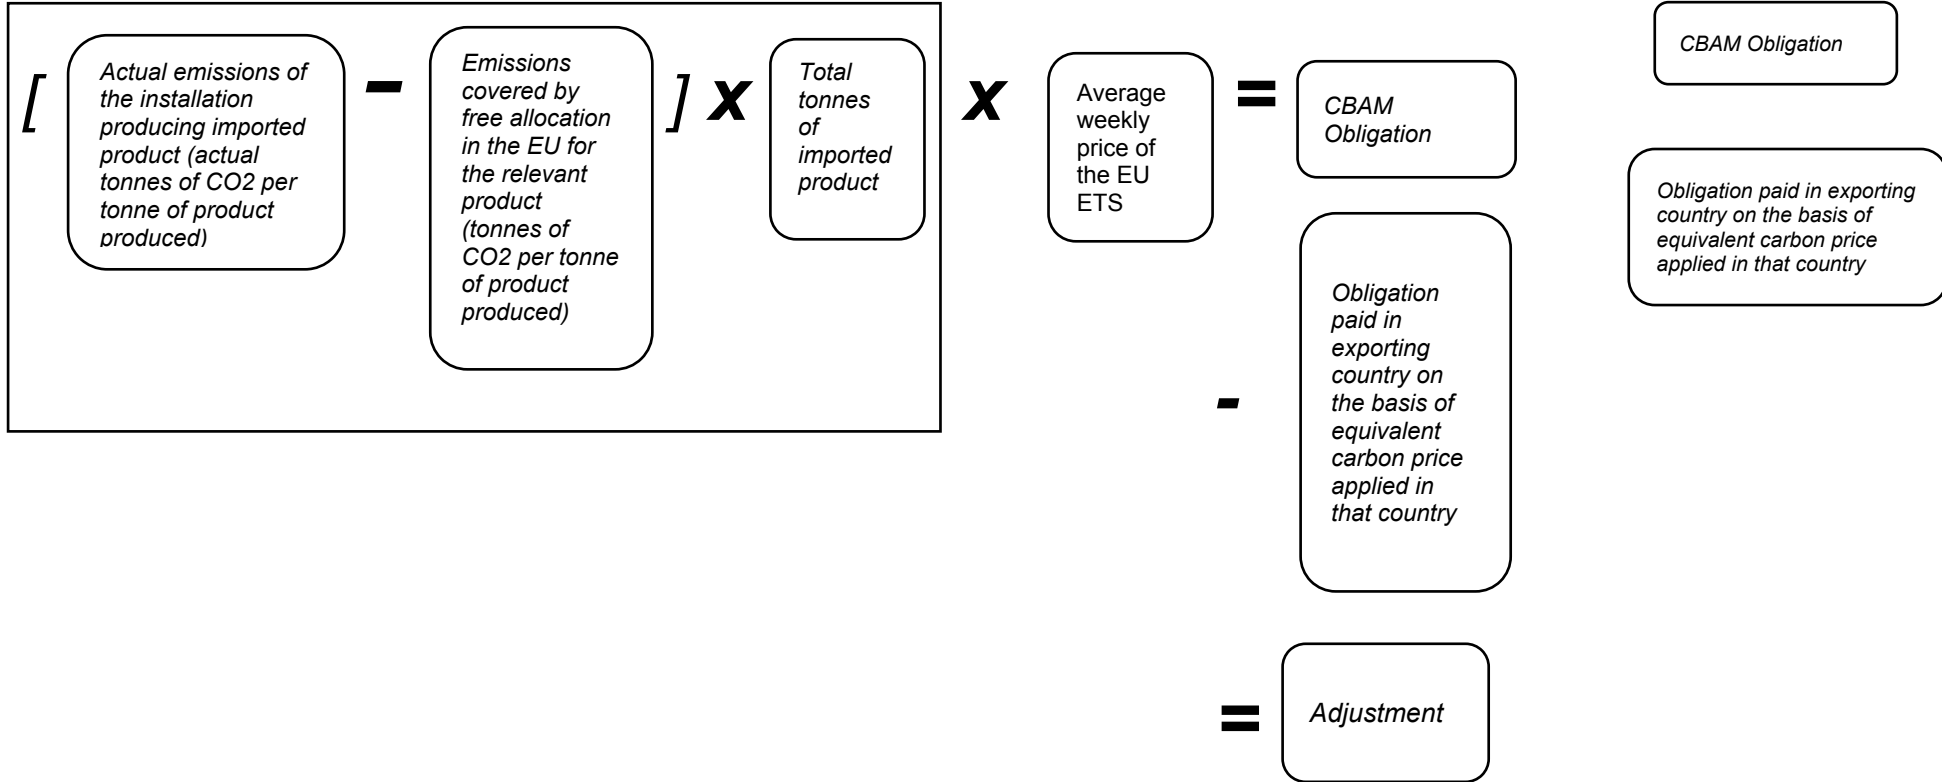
[ Actual emissions of the installation producing imported product (actual tonnes of CO2 per tonne of product produced) − Emissions covered by free allocation in the EU for the relevant product (tonnes of CO2 per tonne of product produced) ] x Total tonnes of imported product

x Average weekly price of the EU ETS = CBAM Obligation

- Obligation paid in exporting country on the basis of equivalent carbon price applied in that country

= Adjustment

CBAM Obligation

Obligation paid in exporting country on the basis of equivalent carbon price applied in that country